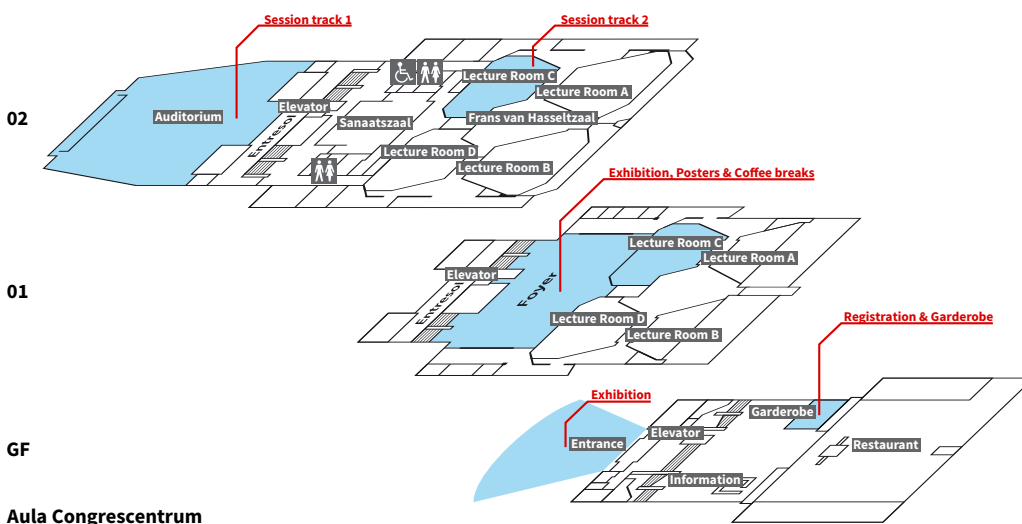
Session track 1

Session track 2

02

Auditorium

Elevator

Entresol

Sanaatszaal

Lecture Room C

Lecture Room A

Frans van Hasseltzaal

Lecture Room D

Lecture Room B

Exhibition, Posters & Coffee breaks

01

Elevator

Entresol

Foyer

Lecture Room C

Lecture Room A

Lecture Room D

Lecture Room B

Registration & Garderobe

Exhibition

GF

Entrance

Elevator

Garderobe

Restaurant

Information

Aula Congrescentrum